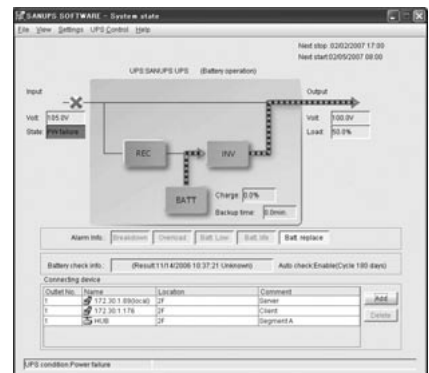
SANUPS SOFTWARE - System state

File View Settings UPS Control Help

Next stop: 02/02/2007 17:00
Next start:02/05/2007 08:00

UPS:SANUPS UPS (Battery operation)

Input

Volt: 105.0V
State: PW.failure

Output

Volt: 100.0V
Load: 50.0%

REC

INV

BATT

Charge: 0.0%
Backup time: 0.0min.

Alarm info: Breakdown Overload Batt.Low Batt.life Batt.replace

Battery check info: (Result:11/14/2006 10:37:21 Unknown) Auto check:Enable(Cycle 180 days)

Connecting device

| Outlet No. | Name | Location | Comment |
|---|---|---|---|
| 1 | 172.30.1.89(local) | 2F | Server |
| 1 | 172.30.1.176 | 2F | Client |
| 1 | HUB | 2F | Segment A |

Add
Delete

UPS condition:Power failure